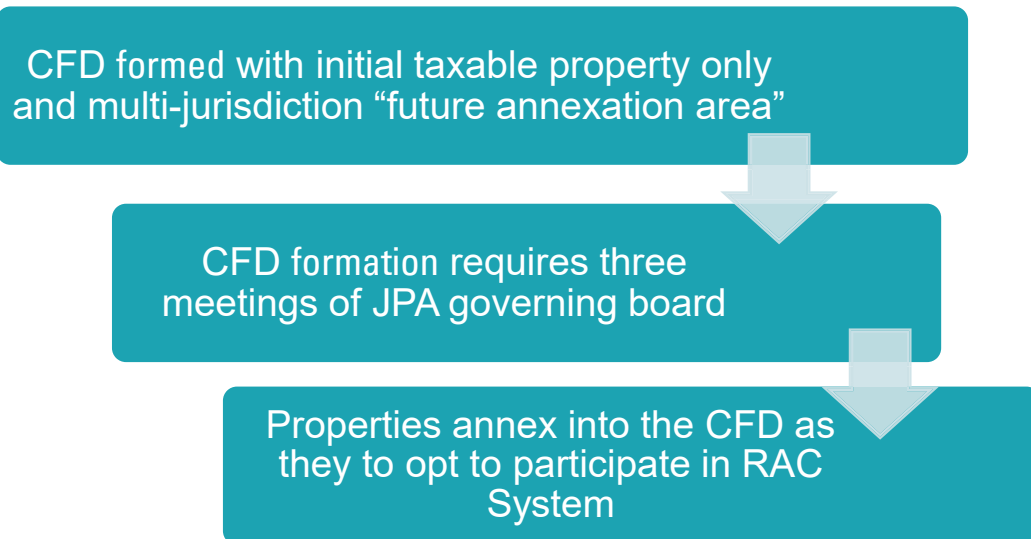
CFD formed with initial taxable property only and multi-jurisdiction “future annexation area”

CFD formation requires three meetings of JPA governing board

Properties annex into the CFD as they to opt to participate in RAC System